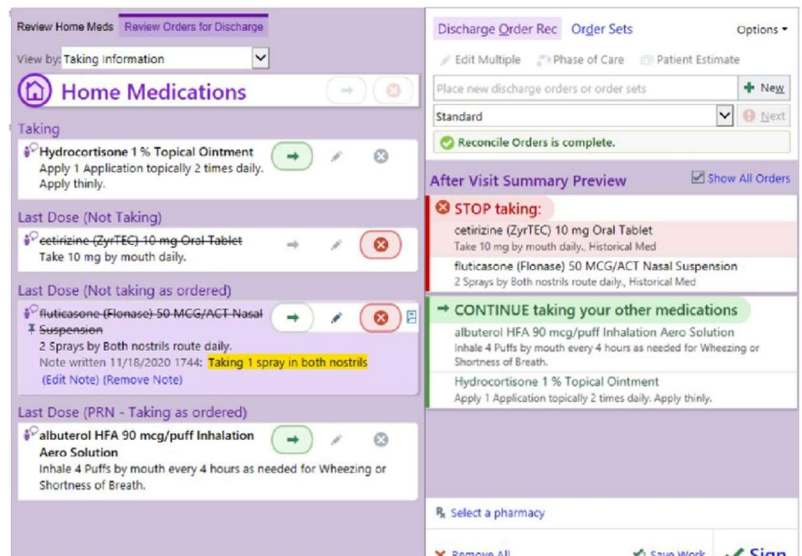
Review Home Meds | Review Orders for Discharge

View by: Taking Information

Home Medications

Taking

Hydrocortisone 1 % Topical Ointment
Apply 1 Application topically 2 times daily.
Apply thinly.

Last Dose (Not Taking)

cetirizine (ZyrTEC) 10 mg Oral Tablet
Take 10 mg by mouth daily.

Last Dose (Not taking as ordered)

fluticasone (Flonase) 50 MCG/ACT Nasal Suspension
2 Sprays by Both nostrils route daily.
Note written 11/18/2020 1744: Taking 1 spray in both nostrils
(Edit Note) (Remove Note)

Last Dose (PRN - Taking as ordered)

albuterol HFA 90 mcg/puff Inhalation Aero Solution
Inhale 4 Puffs by mouth every 4 hours as needed for Wheezing or Shortness of Breath.

Discharge Order Rec | Order Sets | Options

Edit Multiple | Phase of Care | Patient Estimate

Place new discharge orders or order sets | New

Standard | Next

Reconcile Orders is complete.

After Visit Summary Preview | Show All Orders

STOP taking:

cetirizine (ZyrTEC) 10 mg Oral Tablet
Take 10 mg by mouth daily., Historical Med

fluticasone (Flonase) 50 MCG/ACT Nasal Suspension
2 Sprays by Both nostrils route daily., Historical Med

CONTINUE taking your other medications

albuterol HFA 90 mcg/puff Inhalation Aero Solution
Inhale 4 Puffs by mouth every 4 hours as needed for Wheezing or Shortness of Breath.

Hydrocortisone 1 % Topical Ointment
Apply 1 Application topically 2 times daily. Apply thinly.

Select a pharmacy

Remove All | Save Work | Sign